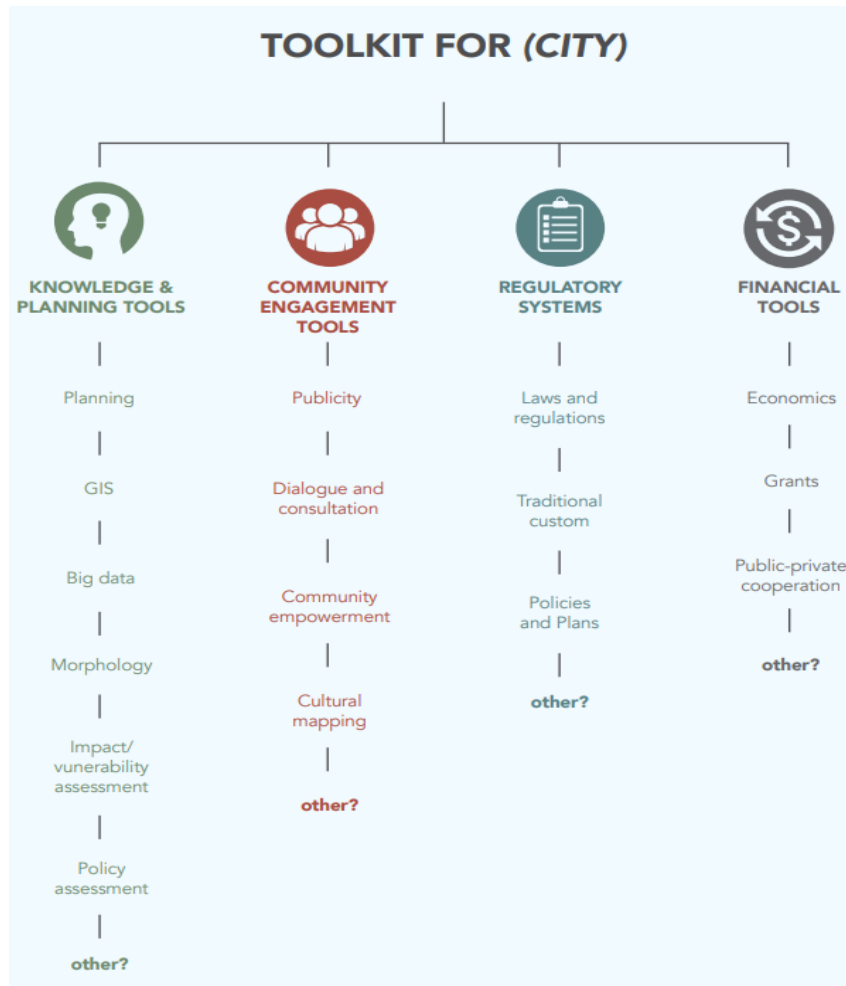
TOOLKIT FOR *(CITY)*

KNOWLEDGE & PLANNING TOOLS

Planning

GIS

Big data

Morphology

Impact/ vunerability assessment

Policy assessment

other?

COMMUNITY ENGAGEMENT TOOLS

Publicity

Dialogue and consultation

Community empowerment

Cultural mapping

other?

REGULATORY SYSTEMS

Laws and regulations

Traditional custom

Policies and Plans

other?

FINANCIAL TOOLS

Economics

Grants

Public-private cooperation

other?